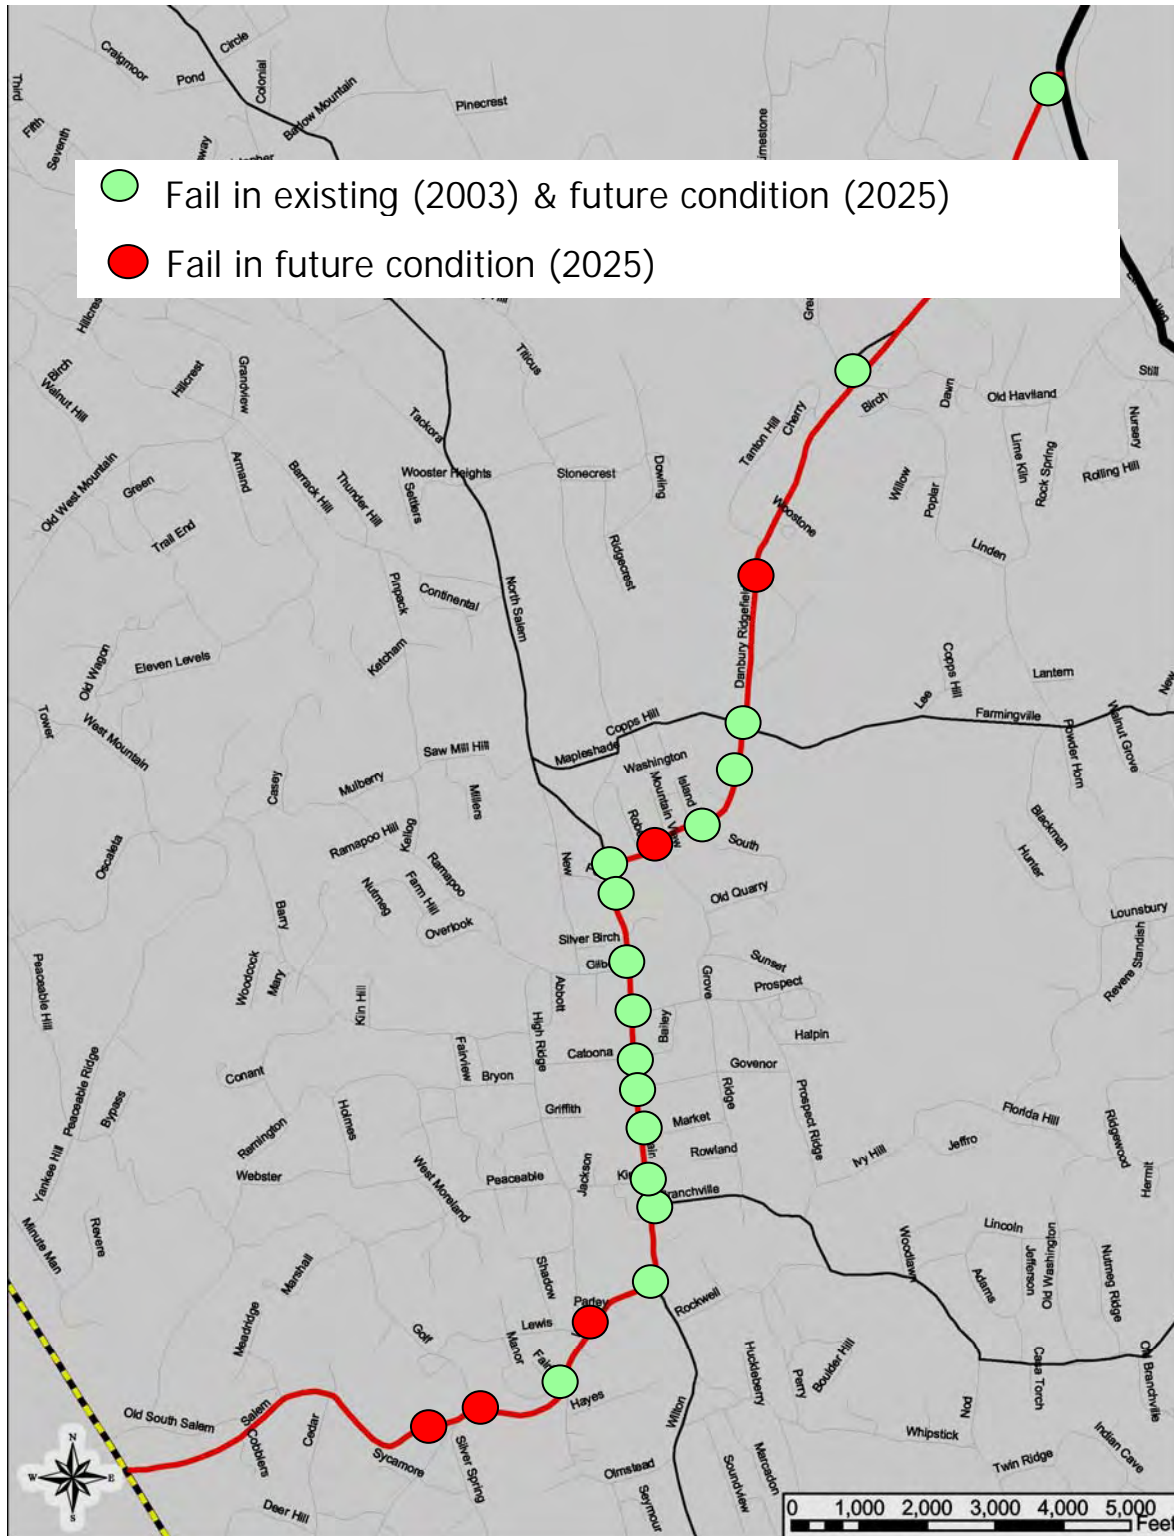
Fail in existing (2003) & future condition (2025)

Fail in future condition (2025)

Third
Fifth
Seventh
Craigmoor
Pond
Circle
Colonial
Barlow Mountain
Pinecrest
Limestone
Hillcrest
Birch
Walnut Hill
Hillcrest
Grandview
Titicus
Tackora
Old West Mountain
Green
Armand
Barrack Hill
Thunder Hill
Wooster Heights
Settlers
Stonecrest
Dowling
Ridgecrest
Tanton Hill
Cherry
Birch
Dawn
Old Haviland
Still
Nursery
Lime Kiln
Rock Spring
Rolling Hill
Willow
Poplar
Wooster
Linden
Trail End
Pinpack
Continental
North Salem
Danbury Ridgefield
Eleven Levels
Old Wagon
Ketcham
Copps Hill
Lantern
Lee
Farmingville
Walnut Grove
Powder Horn
Tower
West Mountain
Saw Mill Hill
Copps Hill
Mapleshade
Washington
Mountain View
Island
Casey
Mulberry
Millers
Robin
South
Blackman
Hunter
Oscaleta
Ramapoo Hill
Kellog
Ramapoo
Nutmeg
Farm Hill
New
Old Quarry
Lounsbury
Overlook
Barry
Silver Birch
Gilbert
Sunset
Prospect
Standish
Revere
Peaceable Hill
Woodcock
Mary
Kiln Hill
Abbott
Grove
Bailey
High Ridge
Halpin
Fairview
Bryon
Catoona
Governor
Conant
Peaceable Ridge
Bypass
Holmes
Griffith
Ridge
Prospect Ridge
Florida Hill
Ridgewood
Market
Remington
Webster
Rowland
Ivy Hill
Jeffro
Yankee Hill
West Moreland
Peaceable
Jackson
Main
King
Branchville
Hermit
Minute Man
Revere
Lincoln
Woodlawn
Adams
Jefferson
Old Washington
Nutmeg Ridge
Marshall
Shadow
Headridge
Golf
Lewis
Parley
Manor
Rockwell
Fair
Old Branchville
Casa Torch
Huckleberry
Perry
Boulder Hill
Hayes
Old South Salem
Salem
Cobblers
Cedar
Sycamore
Silver Spring
Wilton
Pod
Whipstick
Indian Cave
Twin Ridge
Olmstead
Soundview
Marcardon
Seymour
Deer Hill
N
W
E
S
0 1,000 2,000 3,000 4,000 5,000 Feet